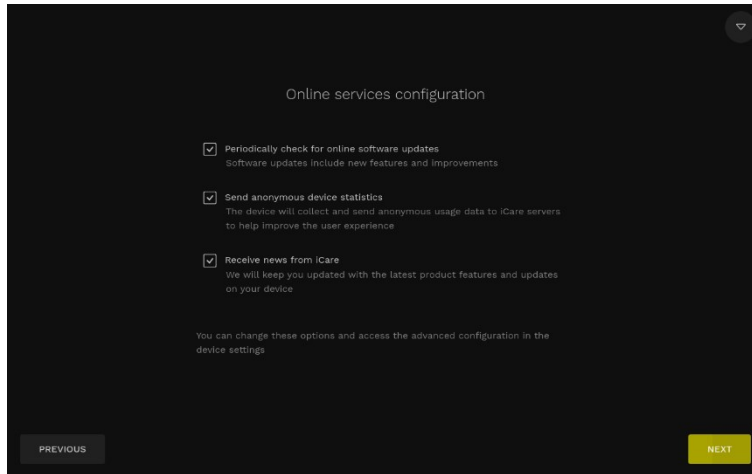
Online services configuration

Periodically check for online software updates
Software updates include new features and improvements

Send anonymous device statistics
The device will collect and send anonymous usage data to iCare servers to help improve the user experience

Receive news from iCare
We will keep you updated with the latest product features and updates on your device

You can change these options and access the advanced configuration in the device settings

PREVIOUS

NEXT